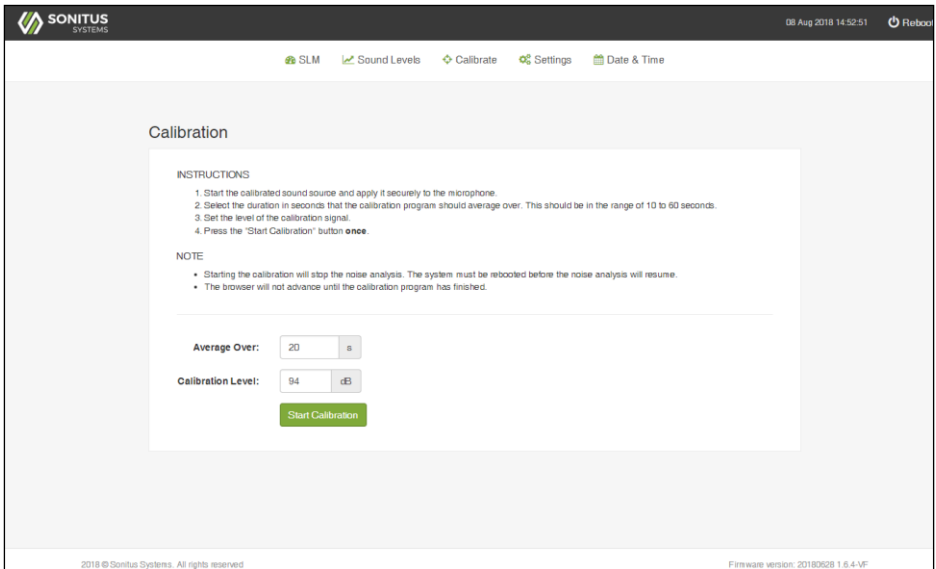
SONITUS SYSTEMS

08 Aug 2018 14:52:51 Reboot

SLM Sound Levels Calibrate Settings Date & Time

Calibration

INSTRUCTIONS

1. Start the calibrated sound source and apply it securely to the microphone.
2. Select the duration in seconds that the calibration program should average over. This should be in the range of 10 to 60 seconds.
3. Set the level of the calibration signal.
4. Press the "Start Calibration" button **once**.

NOTE

- Starting the calibration will stop the noise analysis. The system must be rebooted before the noise analysis will resume.
- The browser will not advance until the calibration program has finished.

Average Over: 20 s

Calibration Level: 94 dB

Start Calibration

2018 © Sonitus Systems. All rights reserved

Firmware version: 20180628 1.6.4-VF